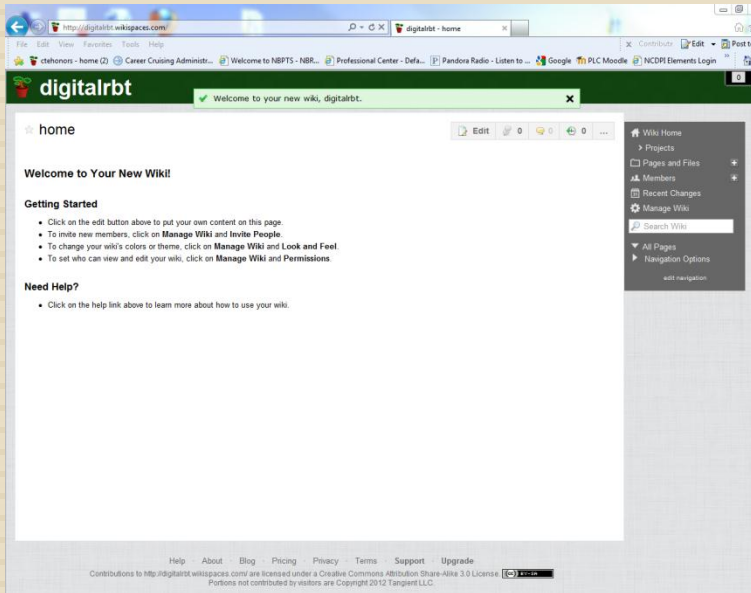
http://digitalrbt.wikispaces.com/
digitalrbt - home
File Edit View Favorites Tools Help
ctehonors - home (2) Career Cruising Administr... Welcome to NBPTS - NBR... Professional Center - Defa... Pandora Radio - Listen to ... Google PLC Moodle NCDPI Elements Login
Contribute Edit Post t

digitalrbt
Welcome to your new wiki, digitalrbt.
0

home
Edit 0 0 0 ...

Welcome to Your New Wiki!

Getting Started
- Click on the edit button above to put your own content on this page.
- To invite new members, click on **Manage Wiki** and **Invite People**.
- To change your wiki's colors or theme, click on **Manage Wiki** and **Look and Feel**.
- To set who can view and edit your wiki, click on **Manage Wiki** and **Permissions**.

Need Help?
- Click on the help link above to learn more about how to use your wiki.

Wiki Home
Projects
Pages and Files
Members
Recent Changes
Manage Wiki
Search Wiki
All Pages
Navigation Options
edit navigation

Help · About · Blog · Pricing · Privacy · Terms · Support · Upgrade
Contributions to http://digitalrbt.wikispaces.com/ are licensed under a Creative Commons Attribution Share-Alike 3.0 License.
Portions not contributed by visitors are Copyright 2012 Tangient LLC.